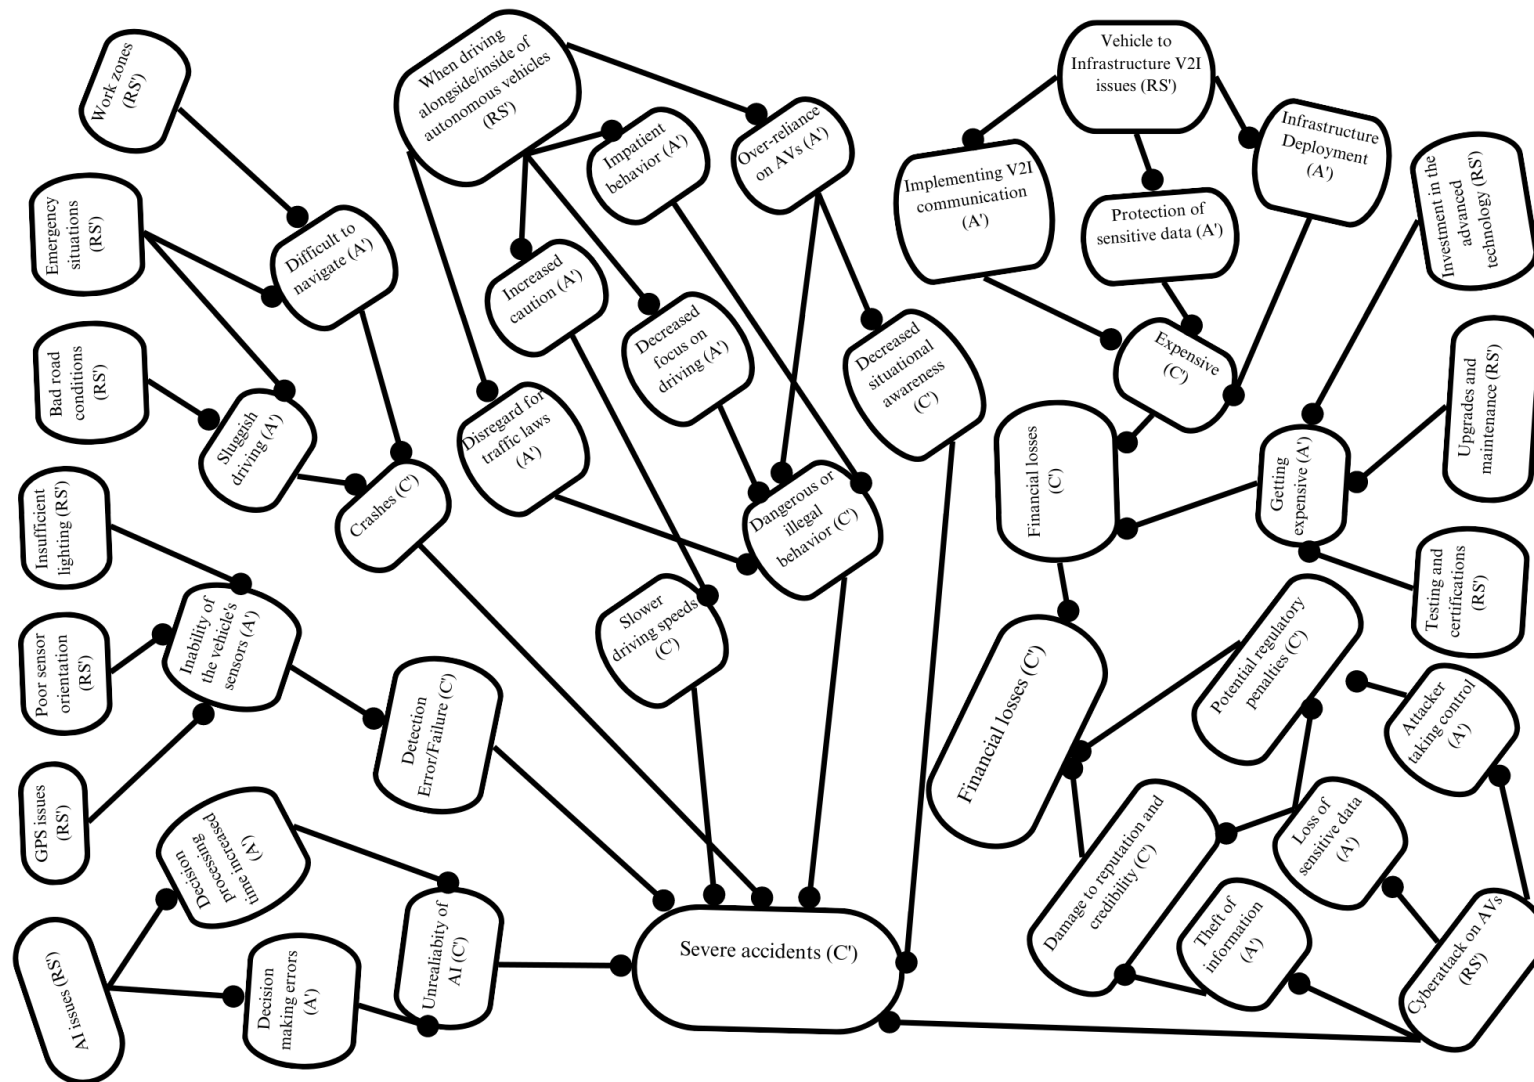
Work zones (RS')

Emergency situations (RS')

Difficult to navigate (A')

Bad road conditions (RS')

Sluggish driving (A')

Crashes (C')

Insufficient lighting (RS')

Poor sensor orientation (RS')

Inability of the vehicle's sensors (A')

Detection Error/Failure (C')

GPS issues (RS')

Decision processing time increased (A')

AI issues (RS')

Decision making errors (A')

Unrealiabity of AI (C')

When driving alongside/inside of autonomous vehicles (RS')

Impatient behavior (A')

Over-reliance on AVs (A')

Increased caution (A')

Decreased focus on driving (A')

Disregard for traffic laws (A')

Decreased situational awareness (C')

Dangerous or illegal behavior (C')

Slower driving speeds (C')

Severe accidents (C')

Vehicle to Infrastructure V2I issues (RS')

Implementing V2I communication (A')

Protection of sensitive data (A')

Infrastructure Deployment (A')

Investment in the advanced technology (RS')

Expensive (C')

Financial losses (C')

Upgrades and maintenance (RS')

Getting expensive (A')

Testing and certifications (RS')

Financial losses (C')

Potential regulatory penalties (C')

Attacker taking control (A')

Damage to reputation and credibility (C')

Loss of sensitive data (A')

Theft of information (A')

Cyberattack on AVs (RS')